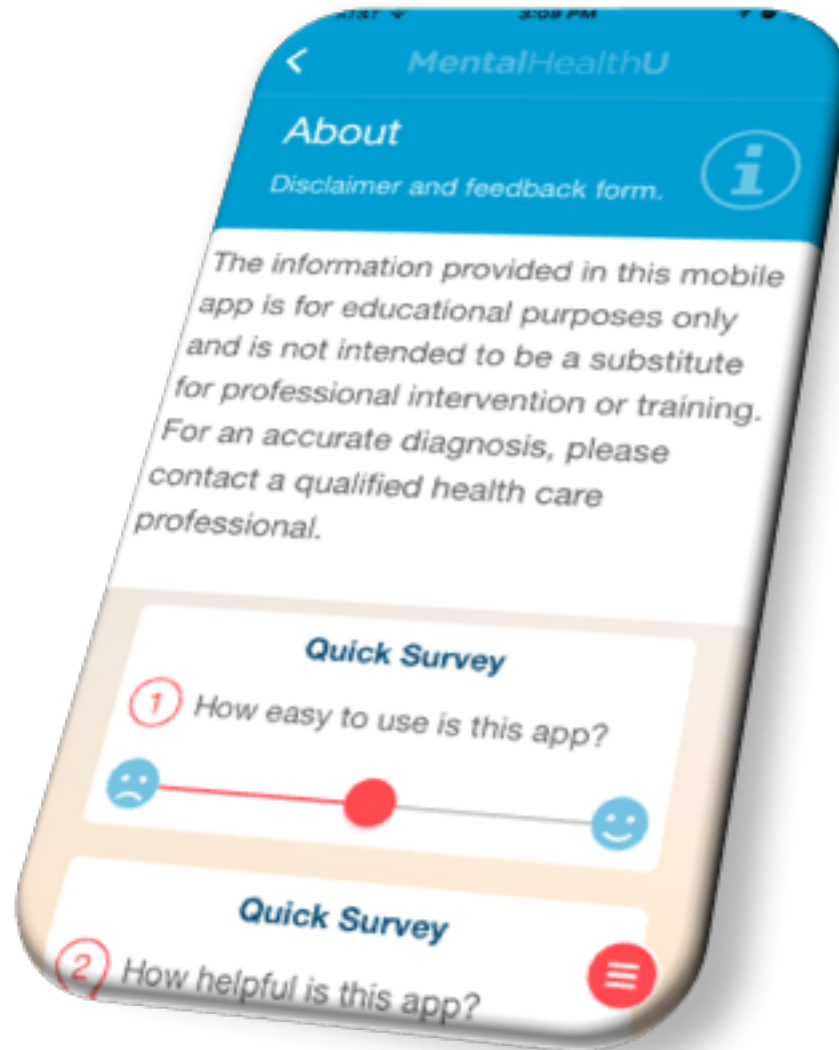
AT&T 3:09 PM

<

MentalHealthU

About

Disclaimer and feedback form.

i

The information provided in this mobile app is for educational purposes only and is not intended to be a substitute for professional intervention or training. For an accurate diagnosis, please contact a qualified health care professional.

Quick Survey

1 How easy to use is this app?

Quick Survey

2 How helpful is this app?